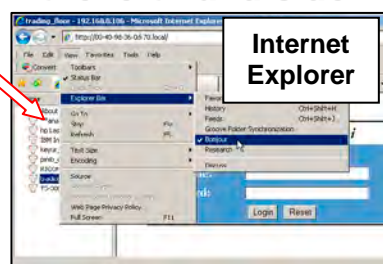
trading_floor - 192.168.0.106 - Microsoft Internet Explorer

http://00-40-9d-36-08-70.local/

File Edit View Favorites Tools Help

Convert

Internet Explorer

Toolbars
Status Bar
Explorer Bar
Go To
Stop
Refresh
Text Size
Encoding
Source
Web Page Privacy Policy
Full Screen F11

Favorites
History Ctrl+Shift+H
Feeds Ctrl+Shift+J
Groove Folder Synchronization
Bonjour
Research
Discuss

About
hp Las
IBM In
keyra
peleb
RICOH
sade
TS-00

Login Reset